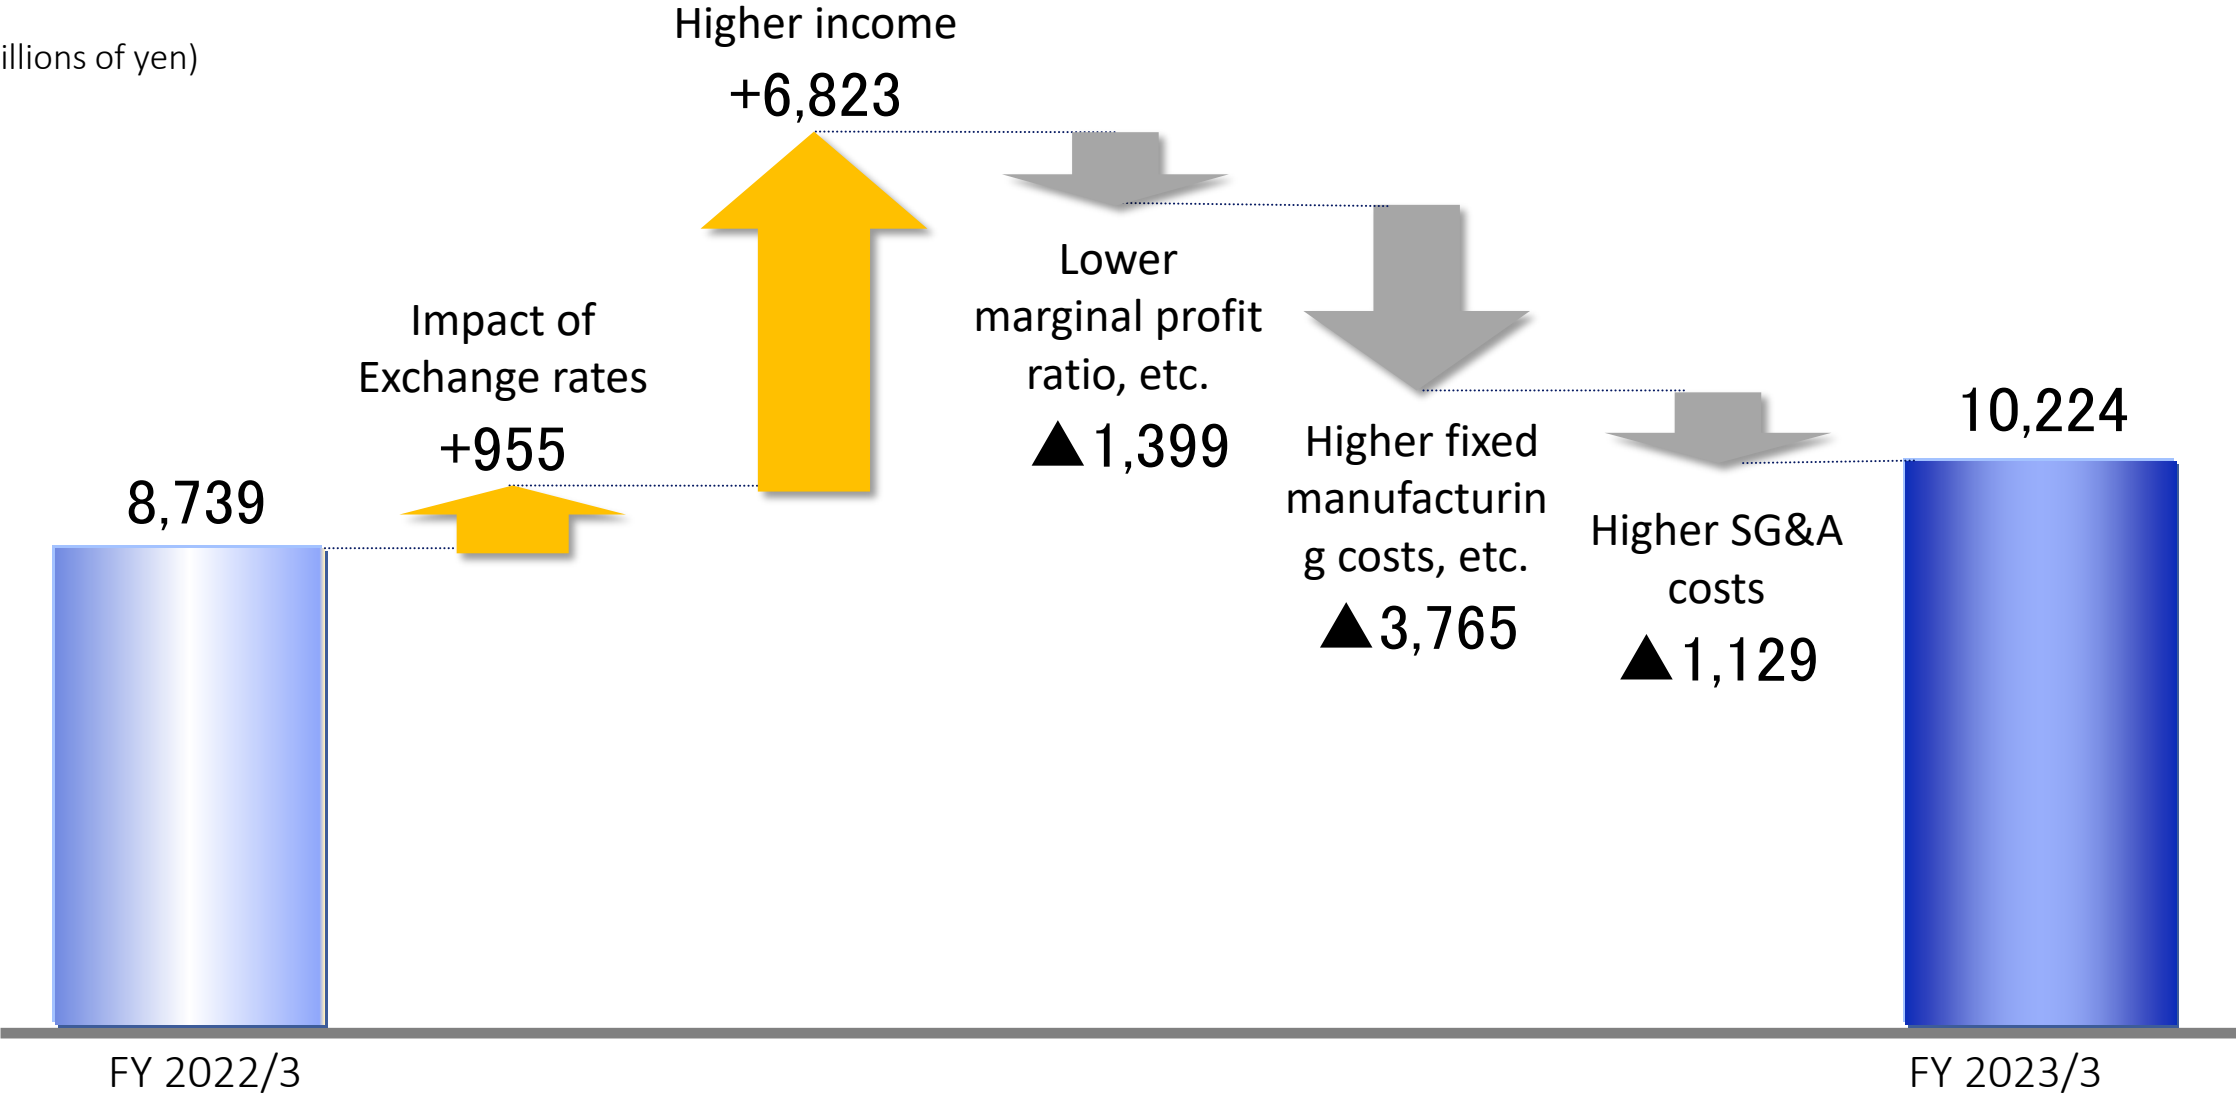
illions of yen)

Higher income
+6,823

8,739

Impact of Exchange rates
+955

Lower marginal profit ratio, etc.
▲1,399

Higher fixed manufacturing costs, etc.
▲3,765

Higher SG&A costs
▲1,129

10,224

FY 2022/3

FY 2023/3